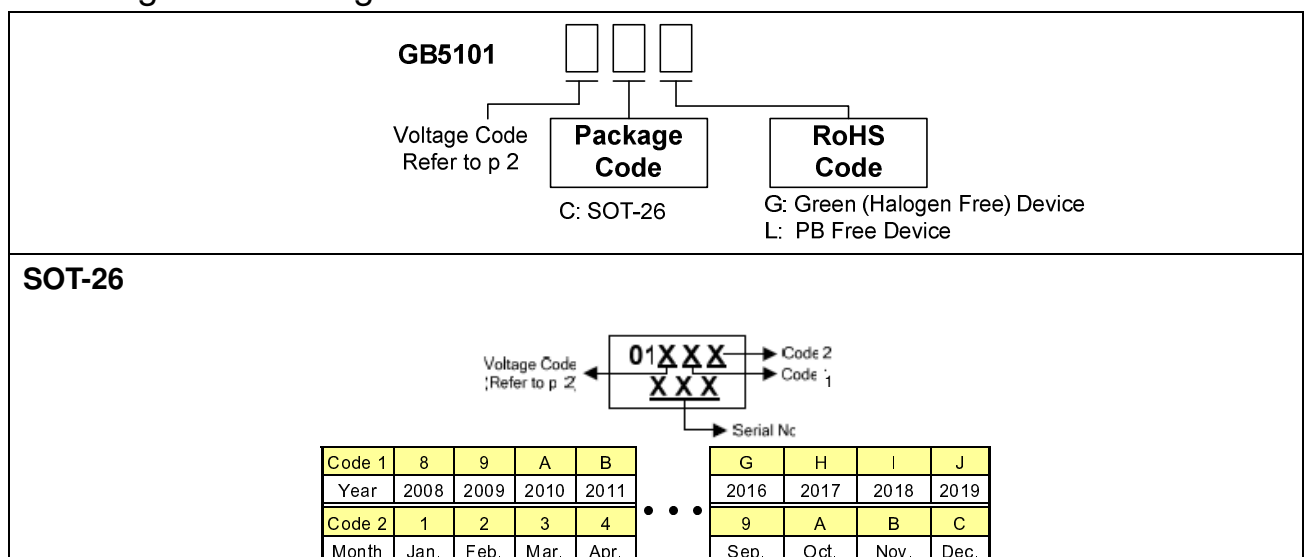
GB5101

Voltage Code Refer to p 2

Package Code

C: SOT-26

RoHS Code

G: Green (Halogen Free) Device
L: PB Free Device

SOT-26

01XXX
XXX

Voltage Code (Refer to p 2)

Code 2

Code 1

Serial No

| Code 1 | 8 | 9 | A | B |
|---|---|---|---|---|
| Year | 2008 | 2009 | 2010 | 2011 |
| Code 2 | 1 | 2 | 3 | 4 |
| Month | Jan. | Feb. | Mar. | Apr. |

• • •

| G | H | I | J |
|---|---|---|---|
| 2016 | 2017 | 2018 | 2019 |
| 9 | A | B | C |
| Sep. | Oct. | Nov. | Dec. |